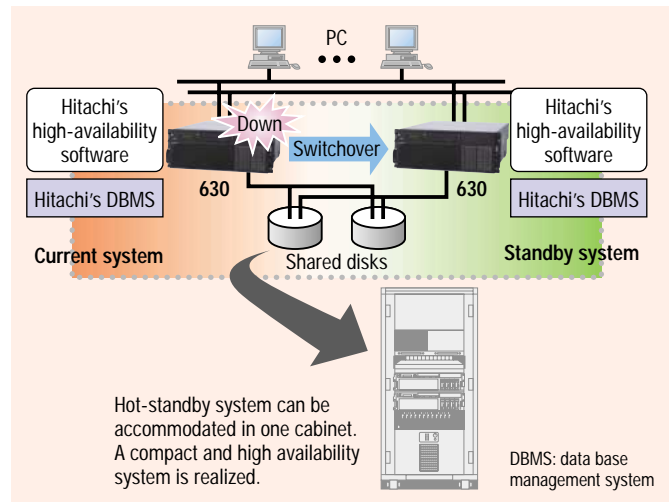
PC

Hitachi's high-availability software

Down

Switchover

Hitachi's high-availability software

Hitachi's DBMS

630

630

Hitachi's DBMS

Current system

Shared disks

Standby system

Hot-standby system can be accommodated in one cabinet. A compact and high availability system is realized.

DBMS: data base management system